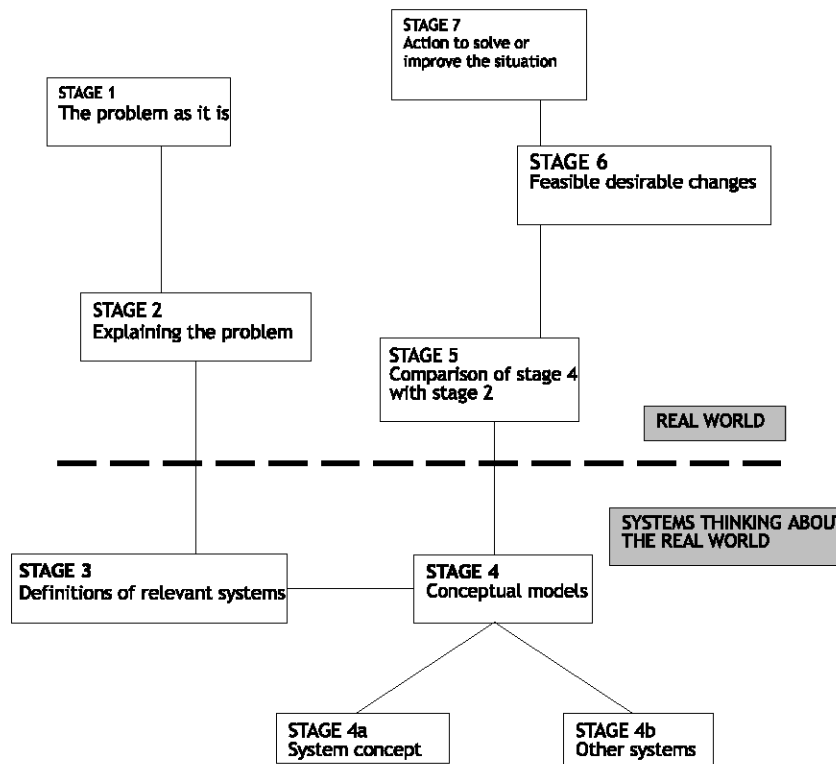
STAGE 7
Action to solve or improve the situation

STAGE 1
The problem as it is

STAGE 6
Feasible desirable changes

STAGE 2
Explaining the problem

STAGE 5
Comparison of stage 4 with stage 2

REAL WORLD

SYSTEMS THINKING ABOU
THE REAL WORLD

STAGE 3
Definitions of relevant systems

STAGE 4
Conceptual models

STAGE 4a
System concept

STAGE 4b
Other systems